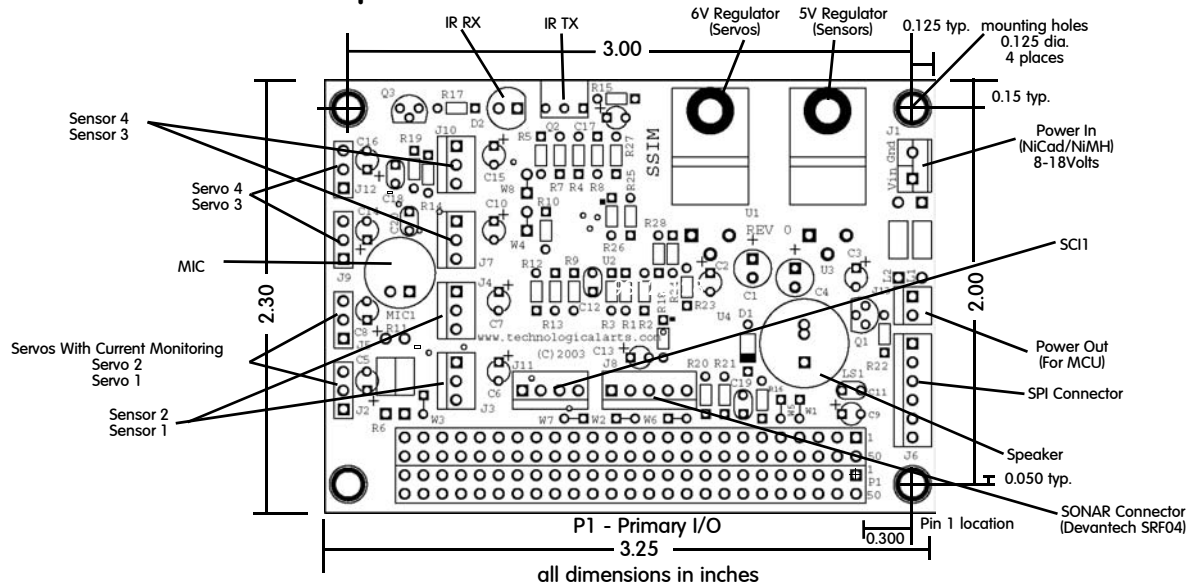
IR RX
IR TX
6V Regulator (Servos)
5V Regulator (Sensors)
0.125 typ.
mounting holes 0.125 dia. 4 places
3.00
0.15 typ.
Sensor 4
Sensor 3
Servo 4
Servo 3
MIC
Power In (NiCad/NiMH) 8-18Volts
SCI1
2.30
2.00
Servos With Current Monitoring
Servo 2
Servo 1
Power Out (For MCU)
SPI Connector
Sensor 2
Sensor 1
Speaker
0.050 typ.
SONAR Connector (Devantech SRF04)
Pin 1 location
0.300
P1 - Primary I/O
3.25
all dimensions in inches
Q3 R17 D2 R15 Q2 R5 C17 R27 C16 R19 J10 J12 C18 C15 W8 R7 R4 R8 R25 SSIM U1 J1 Vin Gnd R14 R10 C10 R28 REV 0 W4 R26 J9 J7 R12 R9 U2 C2 U3 C3 J4 R23 C1 C4 MIC1 C7 C12 R13 R3 R1 R2 U4 D1 Q1 R22 C8 R11 www.technologicalarts.com (C)2003 C13 C5 C6 J11 J8 R20 R21 C19 LS1 C11 J2 J3 R6 W3 W7 W2 W6 W1 C9 J6 P1 1 50